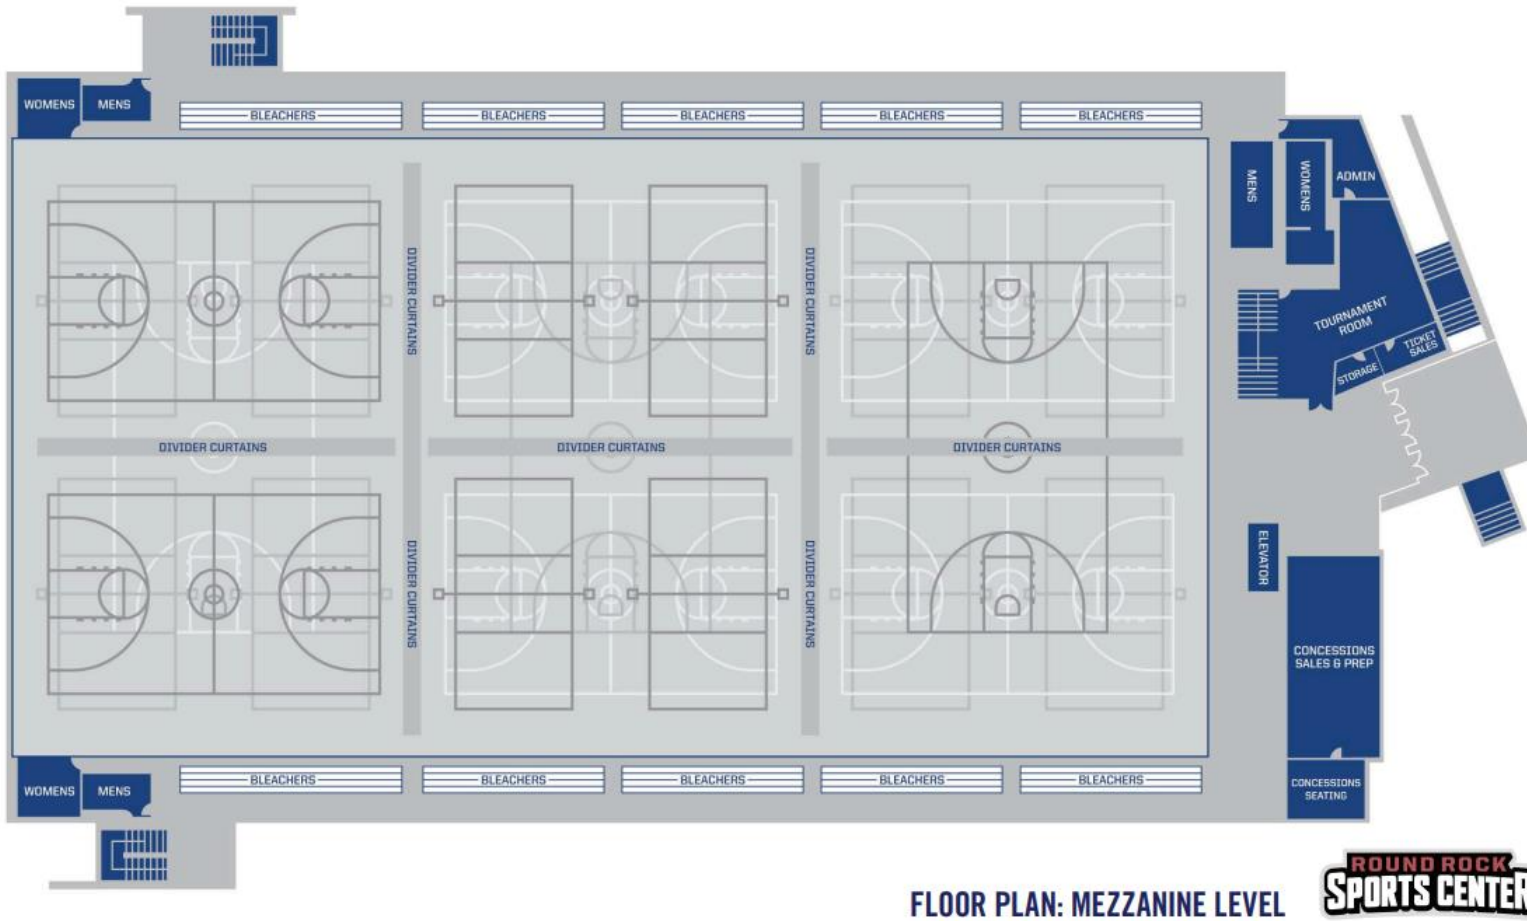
WOMENS MENS

BLEACHERS BLEACHERS BLEACHERS BLEACHERS BLEACHERS

MENS WOMENS ADMIN

DIVIDER CURTAINS DIVIDER CURTAINS

TOURNAMENT ROOM

TICKET SALES

STORAGE

DIVIDER CURTAINS DIVIDER CURTAINS DIVIDER CURTAINS

DIVIDER CURTAINS DIVIDER CURTAINS

ELEVATOR

CONCESSIONS SALES & PREP

WOMENS MENS

BLEACHERS BLEACHERS BLEACHERS BLEACHERS BLEACHERS

CONCESSIONS SEATING

FLOOR PLAN: MEZZANINE LEVEL

ROUND ROCK SPORTS CENTER